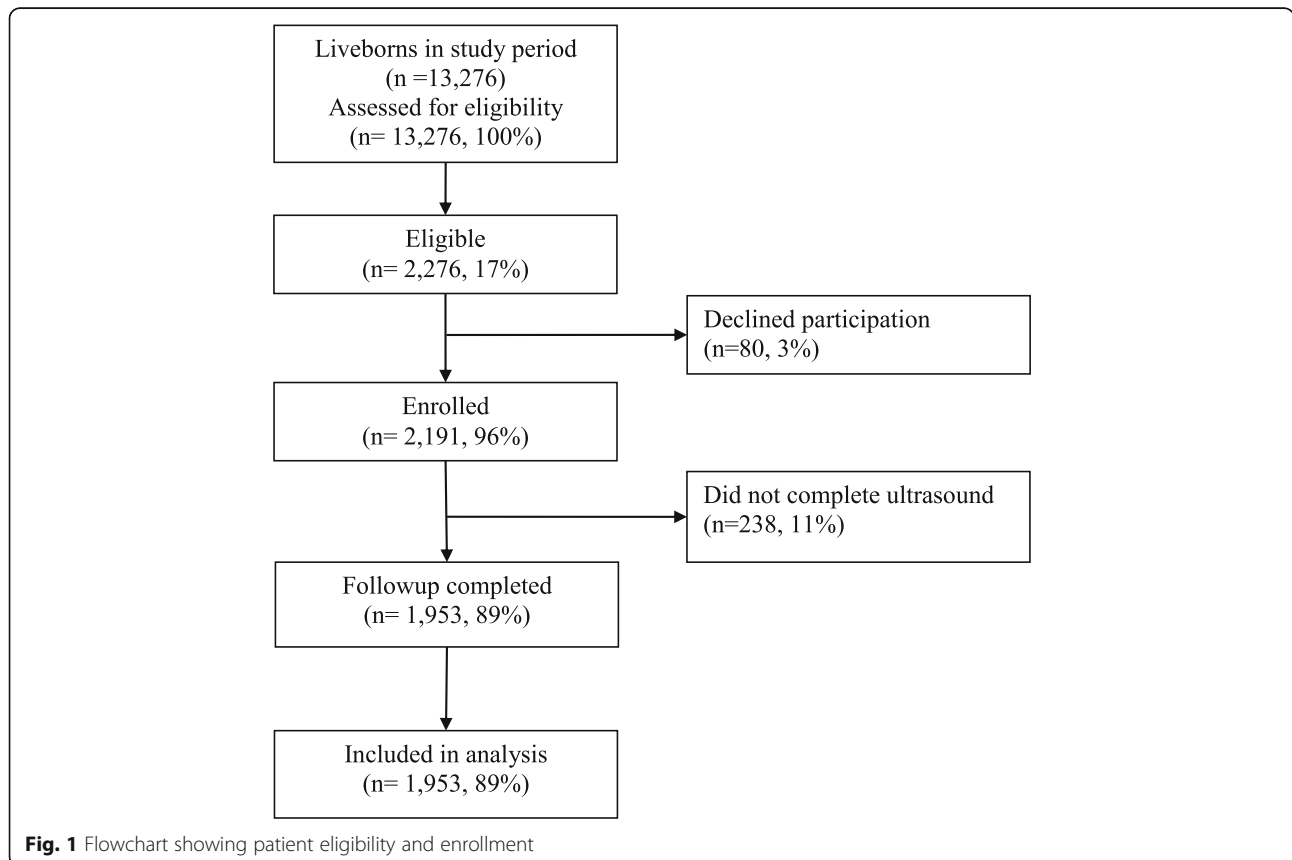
Liveborns in study period
(n =13,276)
Assessed for eligibility
(n= 13,276, 100%)

Eligible
(n= 2,276, 17%)

Declined participation
(n=80, 3%)

Enrolled
(n= 2,191, 96%)

Did not complete ultrasound
(n=238, 11%)

Followup completed
(n= 1,953, 89%)

Included in analysis
(n= 1,953, 89%)

Fig. 1 Flowchart showing patient eligibility and enrollment